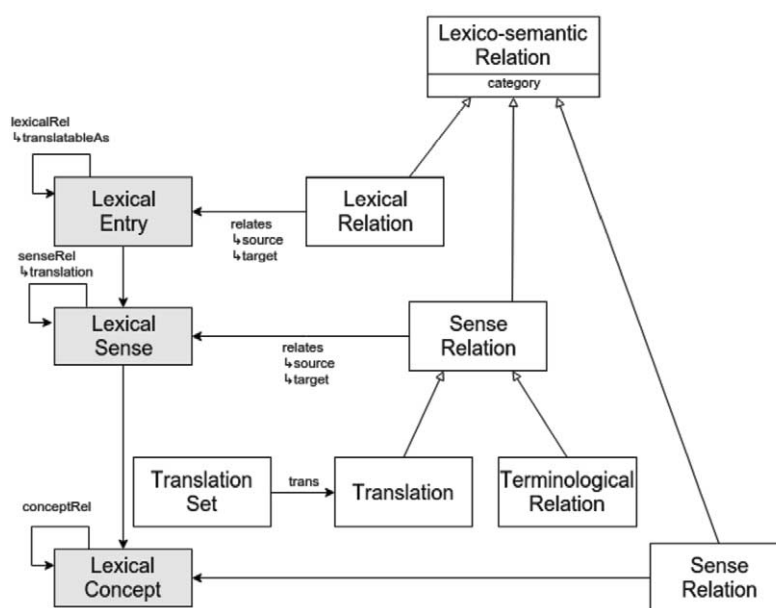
Lexico-semantic Relation
category

lexicalRel
↳translatableAs

Lexical Entry

relates
↳source
↳target

Lexical Relation

senseRel
↳translation

Lexical Sense

relates
↳source
↳target

Sense Relation

Translation Set

trans

Translation

Terminological Relation

conceptRel

Lexical Concept

Sense Relation